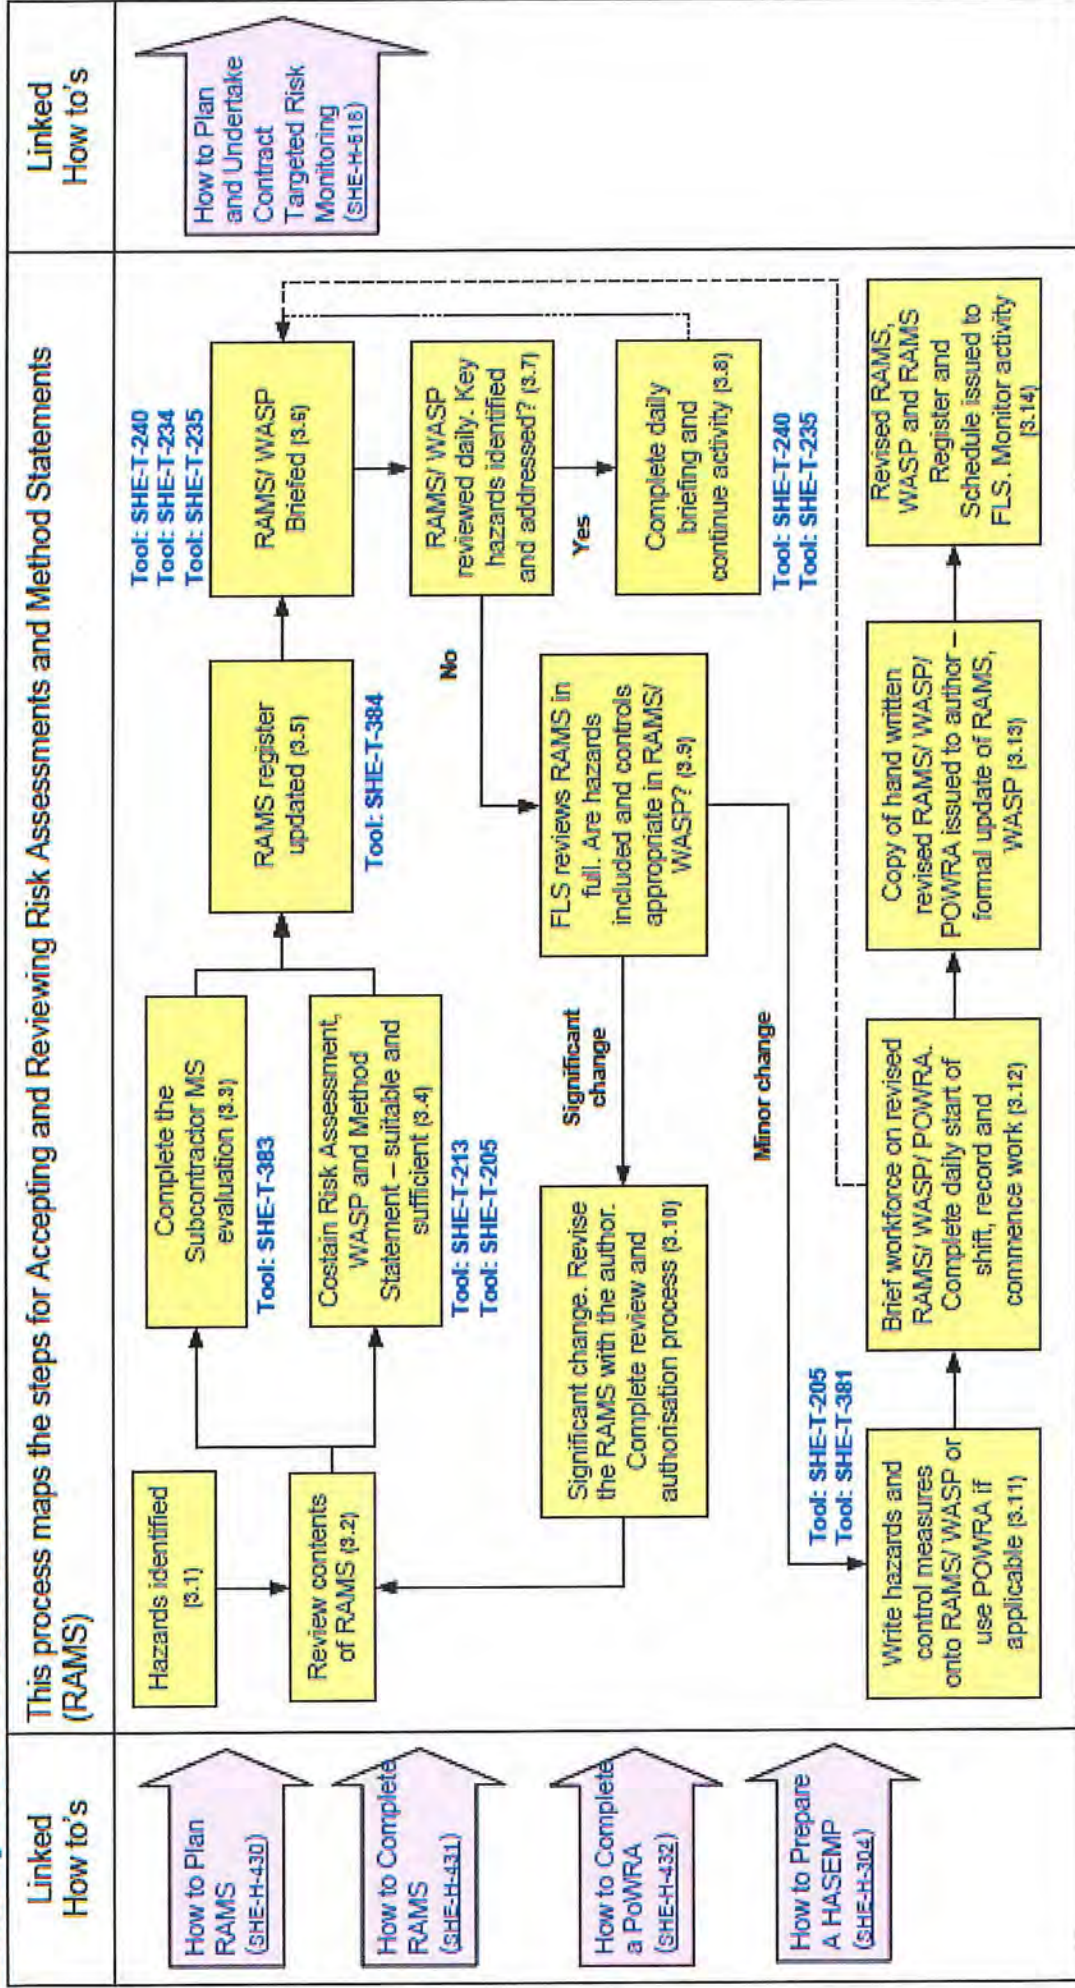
Linked How to's

How to Plan RAMS (SHE-H-430)

How to Complete RAMS (SHE-H-431)

How to Complete a PoWRA (SHE-H-432)

How to Prepare A HASEMP (SHE-H-304)

This process maps the steps for Accepting and Reviewing Risk Assessments and Method Statements (RAMS)

Hazards identified (3.1)

Review contents of RAMS (3.2)

Complete the Subcontractor MS evaluation (3.3)

Tool: SHE-T-383

Costain Risk Assessment, WASP and Method Statement – suitable and sufficient (3.4)

Tool: SHE-T-213
Tool: SHE-T-205

RAMS register updated (3.5)

Tool: SHE-T-384

Tool: SHE-T-240
Tool: SHE-T-234
Tool: SHE-T-235

RAMS/ WASP Briefed (3.6)

RAMS/ WASP reviewed daily. Key hazards identified and addressed? (3.7)

Yes

Complete daily briefing and continue activity (3.8)

Tool: SHE-T-240
Tool: SHE-T-235

No

FLS reviews RAMS in full. Are hazards included and controls appropriate in RAMS/ WASP? (3.9)

Significant change

Significant change. Revise the RAMS with the author. Complete review and authorisation process (3.10)

Minor change

Tool: SHE-T-205
Tool: SHE-T-381

Write hazards and control measures onto RAMS/ WASP or use POWRA if applicable (3.11)

Brief workforce on revised RAMS/ WASP/ POWRA. Complete daily start of shift, record and commence work (3.12)

Copy of hand written revised RAMS/ WASP/ POWRA issued to author – formal update of RAMS, WASP (3.13)

Revised RAMS, WASP and RAMS Register and Schedule issued to FLS. Monitor activity (3.14)

Linked How to's

How to Plan and Undertake Contract Targeted Risk Monitoring (SHE-H-618)